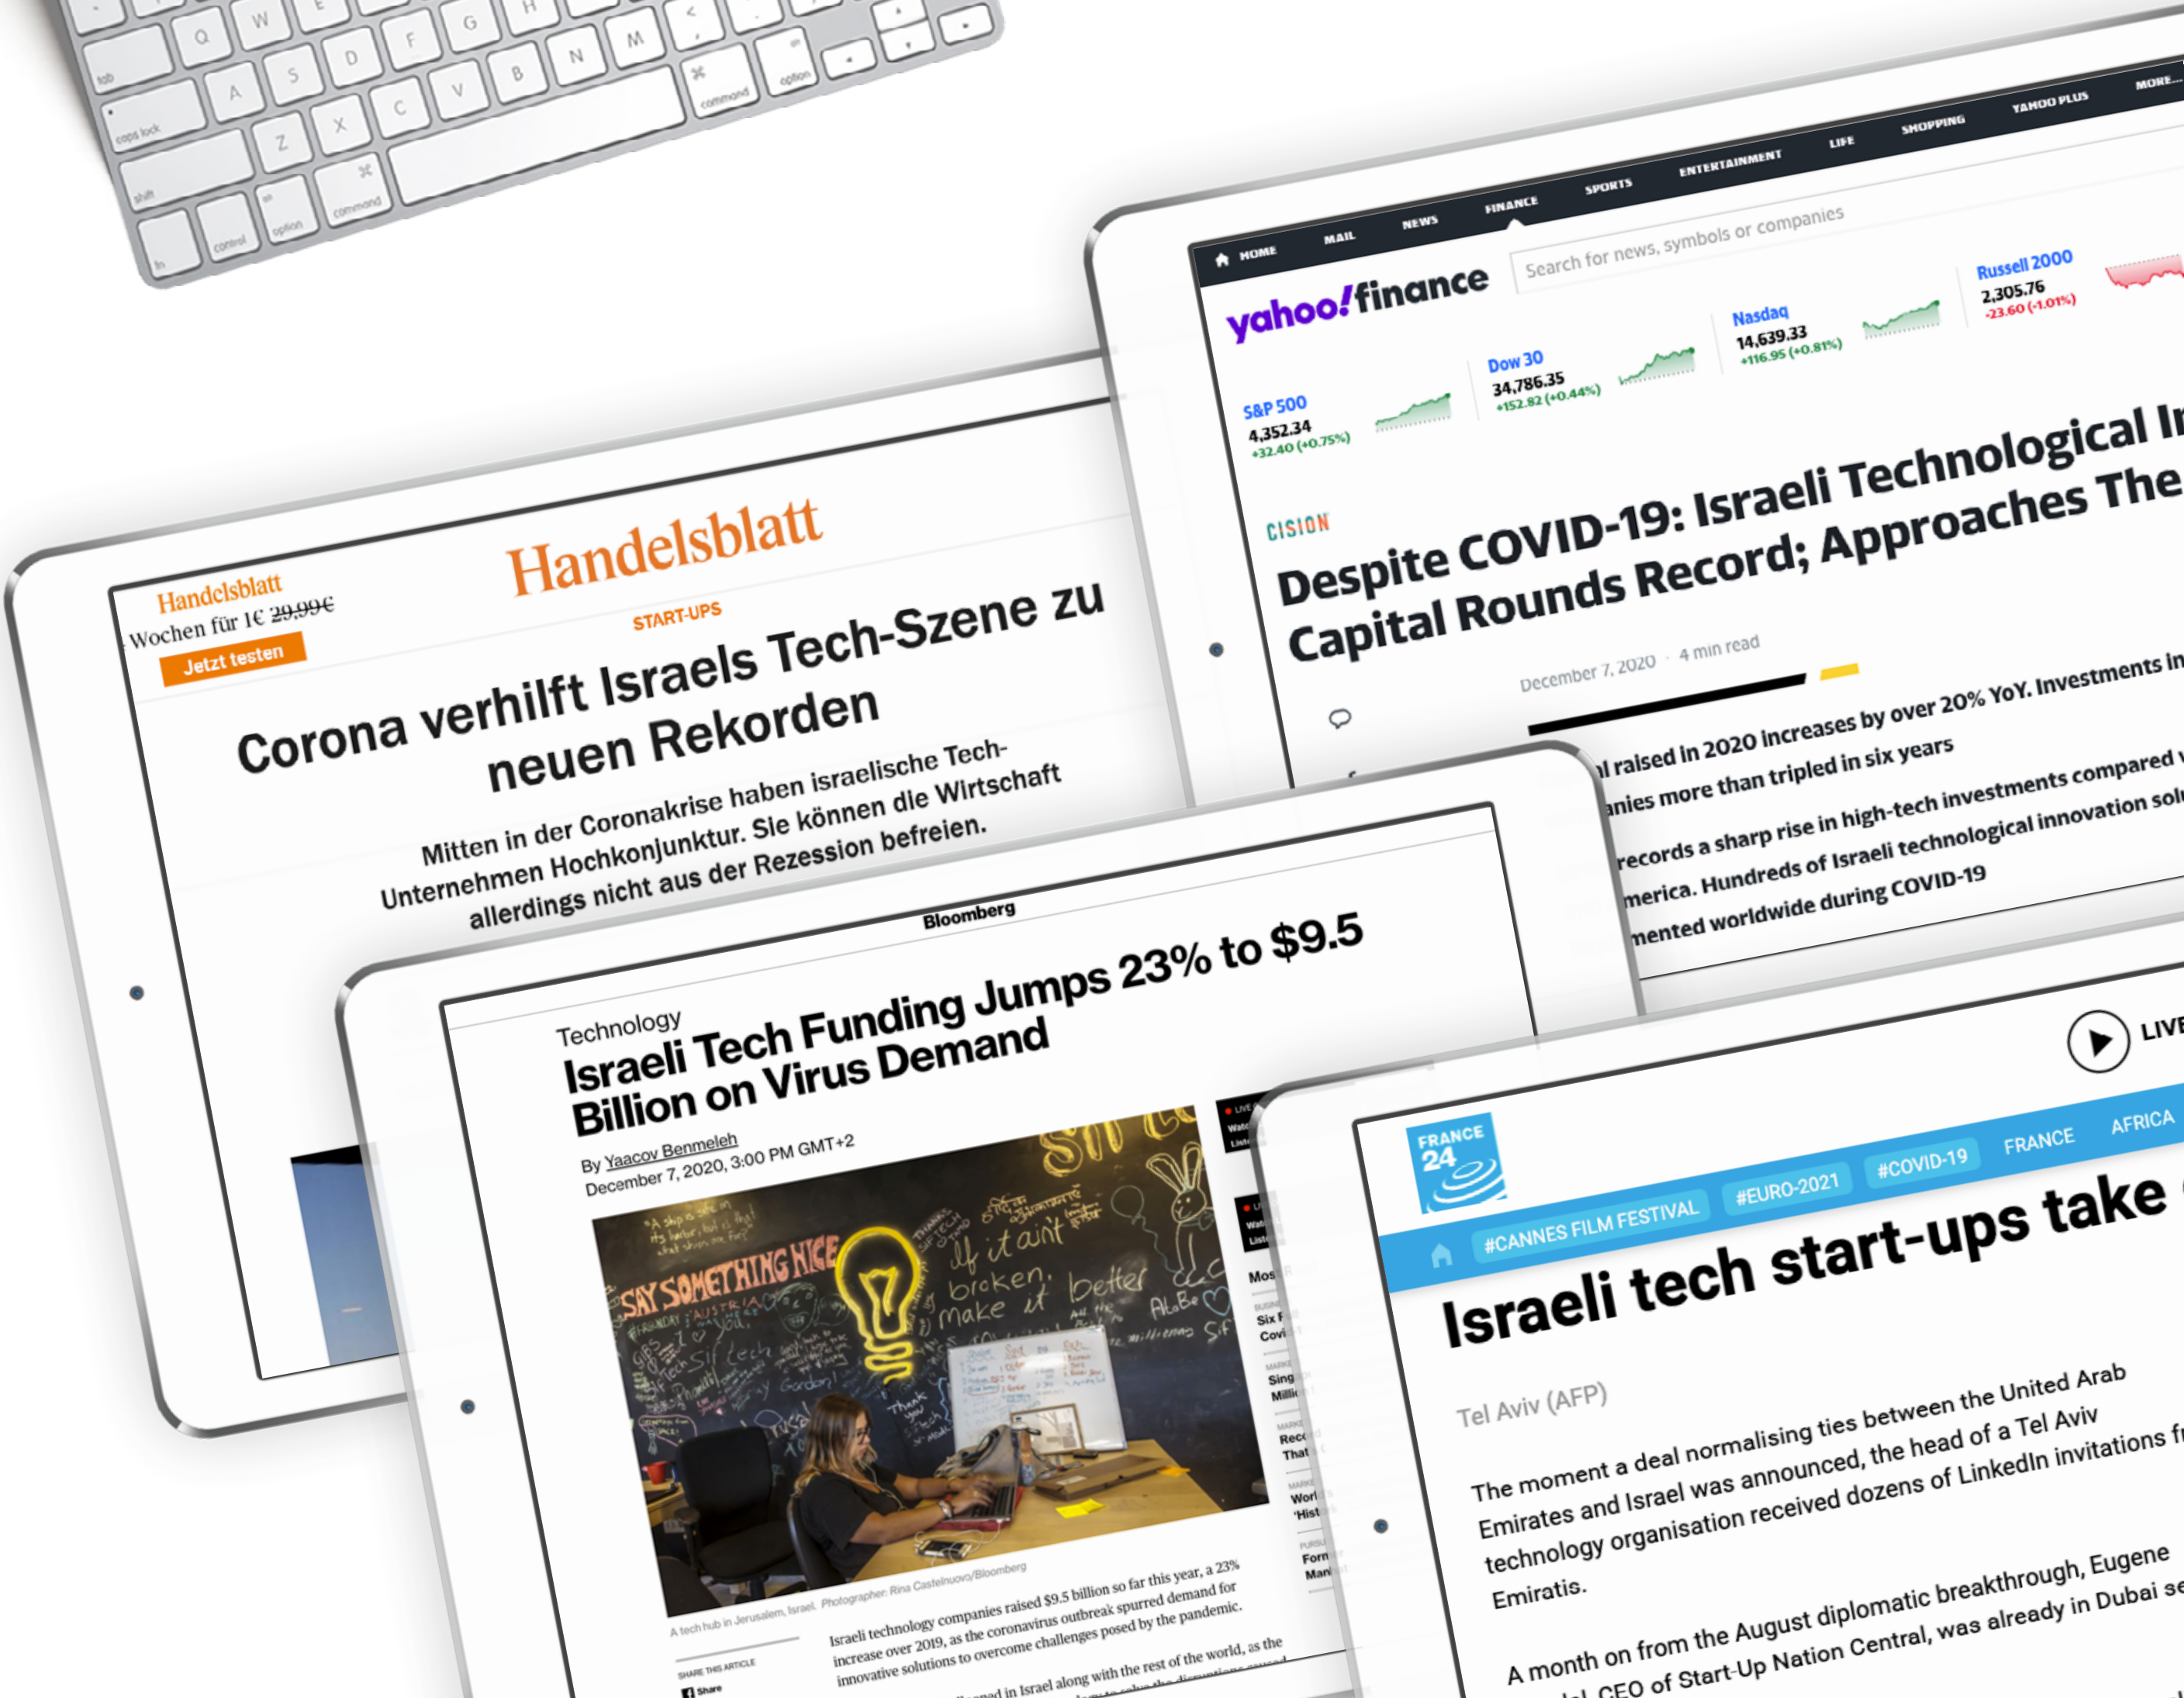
Q W E R T Y U
tab A S D F G H
caps lock Z X C V B N M
shift command option control fn option command

HOME MAIL NEWS FINANCE SPORTS ENTERTAINMENT LIFE SHOPPING YAHOO PLUS MORE...

yahoo!finance

Search for news, symbols or companies

S&P 500
4,352.34
+32.40 (+0.75%)

Dow 30
34,786.35
+152.82 (+0.44%)

Nasdaq
14,639.33
+116.95 (+0.81%)

Russell 2000
2,305.76
-23.60 (-1.01%)

CISION

Despite COVID-19: Israeli Technological In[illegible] Capital Rounds Record; Approaches The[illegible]

December 7, 2020 · 4 min read

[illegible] raised in 2020 increases by over 20% YoY. Investments in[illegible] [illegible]nies more than tripled in six years
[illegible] records a sharp rise in high-tech investments compared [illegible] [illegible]merica. Hundreds of Israeli technological innovation sol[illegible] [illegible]mented worldwide during COVID-19

Handelsblatt
Wochen für 1€ 29,99€
Jetzt testen

Handelsblatt

START-UPS

Corona verhilft Israels Tech-Szene zu neuen Rekorden

Mitten in der Coronakrise haben israelische Tech-Unternehmen Hochkonjunktur. Sie können die Wirtschaft allerdings nicht aus der Rezession befreien.

Bloomberg

Technology
Israeli Tech Funding Jumps 23% to $9.5 Billion on Virus Demand

By Yaacov Benmeleh
December 7, 2020, 3:00 PM GMT+2

SAY SOMETHING NICE
If it ain't broken, make it better

A tech hub in Jerusalem, Israel. Photographer: Rina Castelnuovo/Bloomberg

SHARE THIS ARTICLE
Share

Israeli technology companies raised $9.5 billion so far this year, a 23% increase over 2019, as the coronavirus outbreak spurred demand for innovative solutions to overcome challenges posed by the pandemic.

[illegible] in Israel along with the rest of the world, as the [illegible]

LIVE

FRANCE 24

#CANNES FILM FESTIVAL #EURO-2021 #COVID-19 FRANCE AFRICA

Israeli tech start-ups take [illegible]

Tel Aviv (AFP)

The moment a deal normalising ties between the United Arab Emirates and Israel was announced, the head of a Tel Aviv technology organisation received dozens of LinkedIn invitations fr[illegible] Emiratis.

A month on from the August diplomatic breakthrough, Eugene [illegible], CEO of Start-Up Nation Central, was already in Dubai se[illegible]